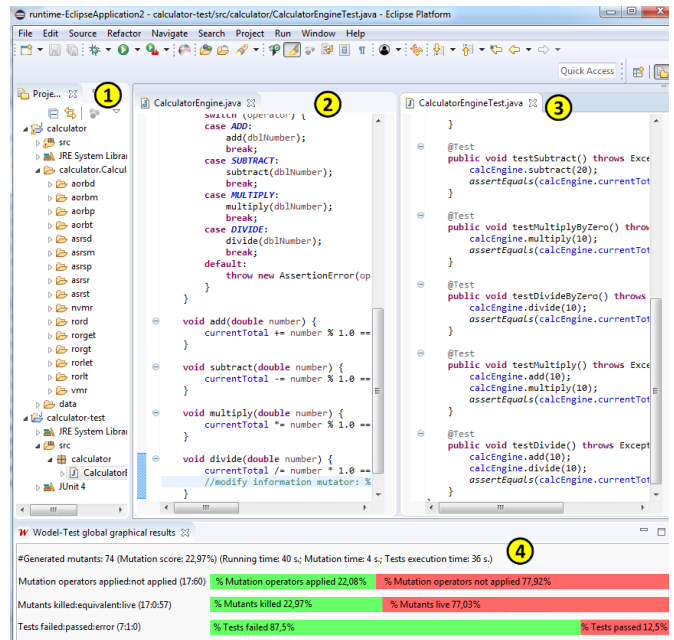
runtime-EclipseApplication2 - calculator-test/src/calculator/CalculatorEngineTest.java - Eclipse Platform

File Edit Source Refactor Navigate Search Project Run Window Help

Quick Access

Proje... ① 

calculator
src
JRE System Librar
calculator.Calcul
aorbd
aorbm
aorbp
aorbt
asrsd
asrsm
asrsp
asrsr
asrst
nvmr
rord
rorget
rorgt
rorlet
rorlt
vmr
data
calculator-test
JRE System Librar
src
calculator
CalculatorE
JUnit 4

CalculatorEngine.java ②

switch (operator) {
case ADD:
add(dblNumber);
break;
case SUBTRACT:
subtract(dblNumber);
break;
case MULTIPLY:
multiply(dblNumber);
break;
case DIVIDE:
divide(dblNumber);
break;
default:
throw new AssertionError(op
}
}

void add(double number) {
currentTotal += number % 1.0 ==
}

void subtract(double number) {
currentTotal -= number % 1.0 ==
}

void multiply(double number) {
currentTotal *= number % 1.0 ==
}

void divide(double number) {
currentTotal /= number * 1.0 ==
//modify information mutator: %
}

CalculatorEngineTest.java ③

}

@Test
public void testSubtract() throws Exce
calcEngine.subtract(20);
assertEquals(calcEngine.currentTot
}

@Test
public void testMultiplyByZero() throw
calcEngine.multiply(10);
assertEquals(calcEngine.currentTot
}

@Test
public void testDivideByZero() throws
calcEngine.divide(10);
assertEquals(calcEngine.currentTot
}

@Test
public void testMultiply() throws Exce
calcEngine.add(10);
calcEngine.multiply(10);
assertEquals(calcEngine.currentTot
}

@Test
public void testDivide() throws Except
calcEngine.add(10);
calcEngine.divide(10);
assertEquals(calcEngine.currentTot
}

Wodel-Test global graphical results ④

#Generated mutants: 74 (Mutation score: 22,97%) (Running time: 40 s.; Mutation time: 4 s.; Tests execution time: 36 s.)

Mutation operators applied:not applied (17:60) % Mutation operators applied 22,08% % Mutation operators not applied 77,92%

Mutants killed:equivalent:live (17:0:57) % Mutants killed 22,97% % Mutants live 77,03%

Tests failed:passed:error (7:1:0) % Tests failed 87,5% % Tests passed 12,5%